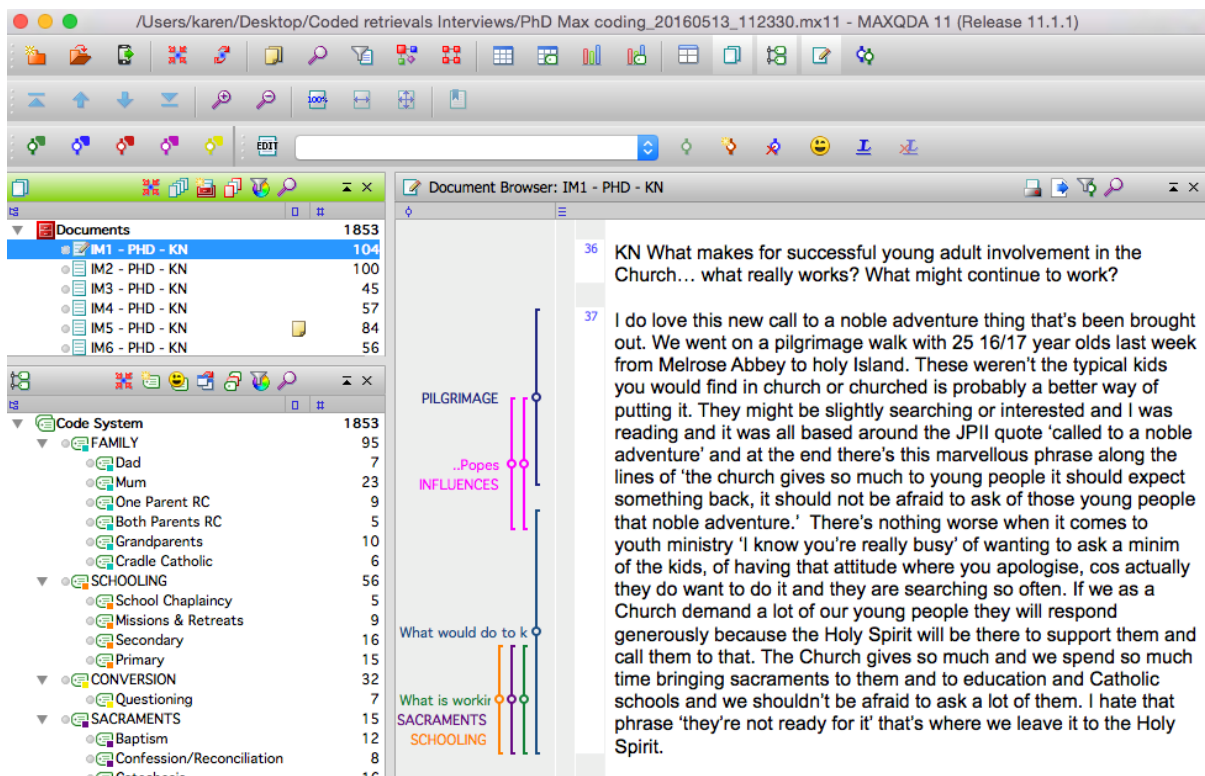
/Users/karen/Desktop/Coded retrievals Interviews/PhD Max coding_20160513_112330.mx11 - MAXQDA 11 (Release 11.1.1)

EDIT

Documents 1853
IM1 - PHD - KN 104
IM2 - PHD - KN 100
IM3 - PHD - KN 45
IM4 - PHD - KN 57
IM5 - PHD - KN 84
IM6 - PHD - KN 56

Code System 1853
FAMILY 95
Dad 7
Mum 23
One Parent RC 9
Both Parents RC 5
Grandparents 10
Cradle Catholic 6
SCHOOLING 56
School Chaplaincy 5
Missions & Retreats 9
Secondary 16
Primary 15
CONVERSION 32
Questioning 7
SACRAMENTS 15
Baptism 12
Confession/Reconciliation 8

Document Browser: IM1 - PHD - KN

PILGRIMAGE
..Popes
INFLUENCES
What would do to k
What is workir
SACRAMENTS
SCHOOLING

36 KN What makes for successful young adult involvement in the Church… what really works? What might continue to work?

37 I do love this new call to a noble adventure thing that's been brought out. We went on a pilgrimage walk with 25 16/17 year olds last week from Melrose Abbey to holy Island. These weren't the typical kids you would find in church or churched is probably a better way of putting it. They might be slightly searching or interested and I was reading and it was all based around the JPII quote 'called to a noble adventure' and at the end there's this marvellous phrase along the lines of 'the church gives so much to young people it should expect something back, it should not be afraid to ask of those young people that noble adventure.' There's nothing worse when it comes to youth ministry 'I know you're really busy' of wanting to ask a minim of the kids, of having that attitude where you apologise, cos actually they do want to do it and they are searching so often. If we as a Church demand a lot of our young people they will respond generously because the Holy Spirit will be there to support them and call them to that. The Church gives so much and we spend so much time bringing sacraments to them and to education and Catholic schools and we shouldn't be afraid to ask a lot of them. I hate that phrase 'they're not ready for it' that's where we leave it to the Holy Spirit.